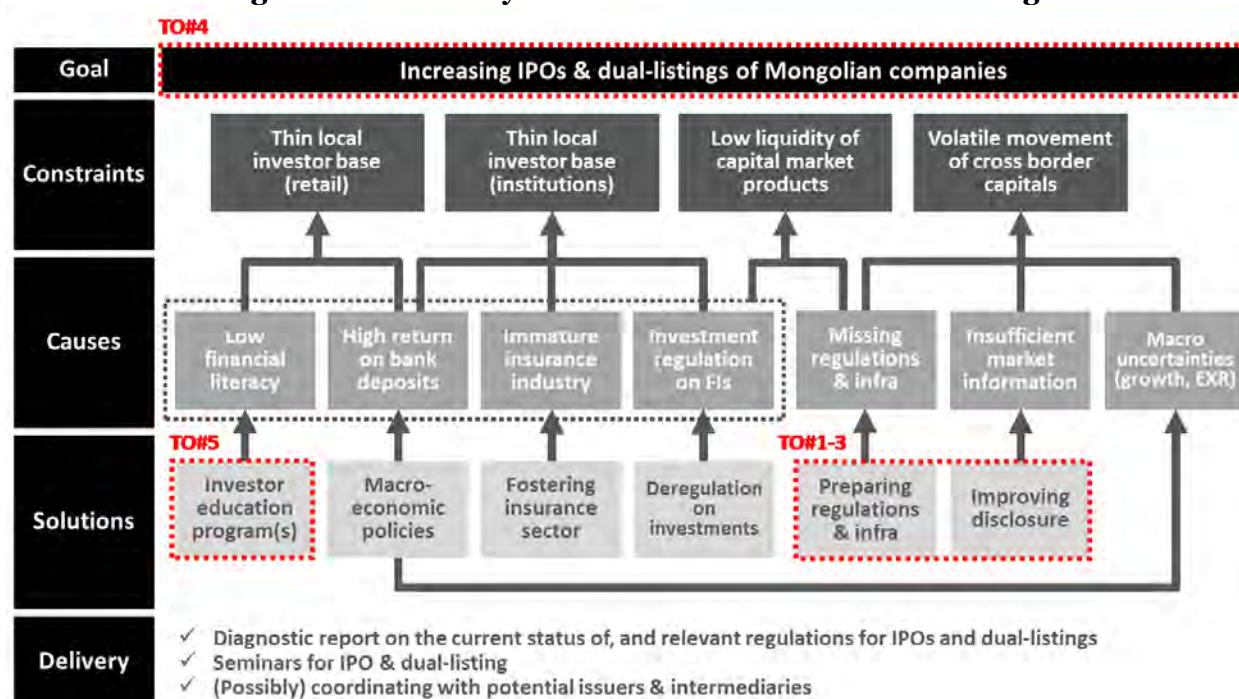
TO#4

Goal

Increasing IPOs & dual-listings of Mongolian companies

Constraints

Thin local investor base (retail)

Thin local investor base (institutions)

Low liquidity of capital market products

Volatile movement of cross border capitals

Causes

Low financial literacy

High return on bank deposits

Immature insurance industry

Investment regulation on FIs

Missing regulations & infra

Insufficient market information

Macro uncertainties (growth, EXR)

TO#5

TO#1-3

Solutions

Investor education program(s)

Macro-economic policies

Fostering insurance sector

Deregulation on investments

Preparing regulations & infra

Improving disclosure

Delivery

✓ Diagnostic report on the current status of, and relevant regulations for IPOs and dual-listings
✓ Seminars for IPO & dual-listing
✓ (Possibly) coordinating with potential issuers & intermediaries